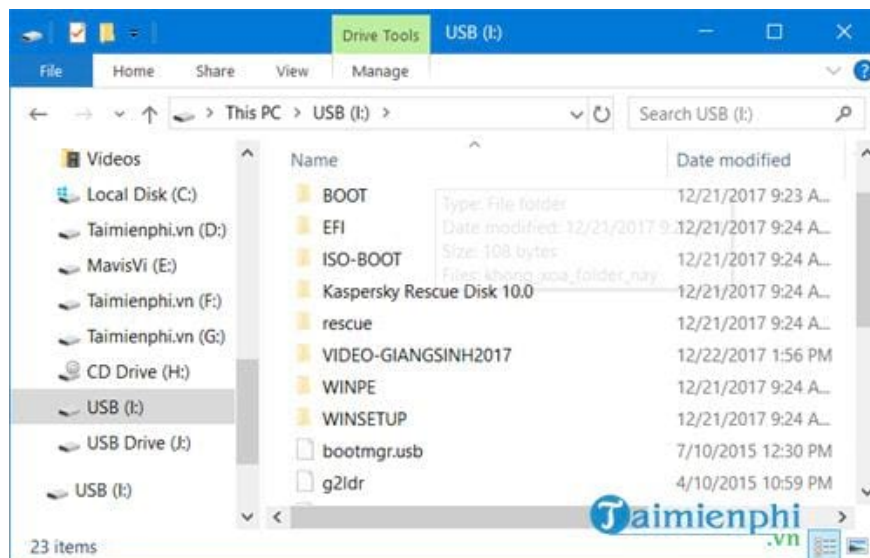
Drive Tools USB (I:)

File Home Share View Manage

This PC > USB (I:) >

Search USB (I:)

Videos
Local Disk (C:)
Taimienphi.vn (D:)
MavisVi (E:)
Taimienphi.vn (F:)
Taimienphi.vn (G:)
CD Drive (H:)
USB (I:)
USB Drive (J:)
USB (I:)

| Name | Date modified |
|---|---|
| BOOT | 12/21/2017 9:23 A... |
| EFI | 12/21/2017 9:24 A... |
| ISO-BOOT | 12/21/2017 9:24 A... |
| Kaspersky Rescue Disk 10.0 | 12/21/2017 9:24 A... |
| rescue | 12/21/2017 9:24 A... |
| VIDEO-GIANGSINH2017 | 12/22/2017 1:56 PM |
| WINPE | 12/21/2017 9:24 A... |
| WINSETUP | 12/21/2017 9:24 A... |
| bootmgr.usb | 7/10/2015 12:30 PM |
| g2ldr | 4/10/2015 10:59 PM |

Type: File folder
Date modified: 12/21/2017 9:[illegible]
Size: 108 bytes
Files: khong_xoa_folder_nay

23 items

Taimienphi .vn